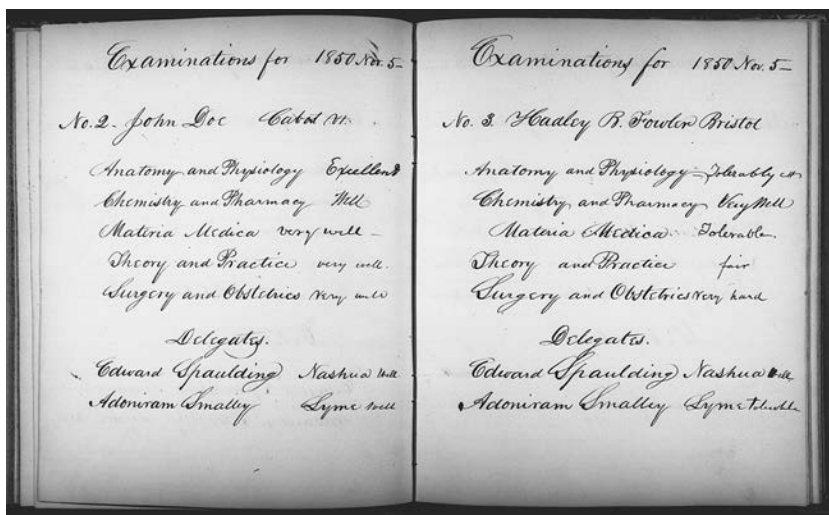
Examinations for 1850 Nov. 5–

No. 2. John Doe Cabot Vt.

Anatomy and Physiology Excellent
Chemistry and Pharmacy Well
Materia Medica very well –
Theory and Practice very well.
Surgery and Obstetrics very well

Delegates.
Edward Spaulding Nashua Well
Adoniram Smalley Lyme well

Examinations for 1850 Nov. 5–

No. 3. Hadley B. Fowler Bristol

Anatomy and Physiology Tolerably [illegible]
Chemistry and Pharmacy Very Well
Materia Medica Tolerable
Theory and Practice fair
Surgery and Obstetrics very hard

Delegates.
Edward Spaulding Nashua well
Adoniram Smalley Lyme Tolerable